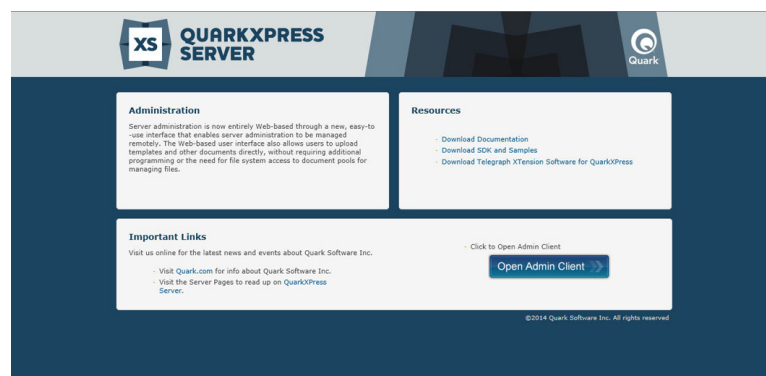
XS QUARKXPRESS SERVER

Quark

Administration

Server administration is now entirely Web-based through a new, easy-to-use interface that enables server administration to be managed remotely. The Web-based user interface also allows users to upload templates and other documents directly, without requiring additional programming or the need for file system access to document pools for managing files.

Resources

- Download Documentation
- Download SDK and Samples
- Download Telegraph XTension Software for QuarkXPress

Important Links

Visit us online for the latest news and events about Quark Software Inc.

- Visit Quark.com for info about Quark Software Inc.
- Visit the Server Pages to read up on QuarkXPress Server.

- Click to Open Admin Client

Open Admin Client

©2014 Quark Software Inc. All rights reserved